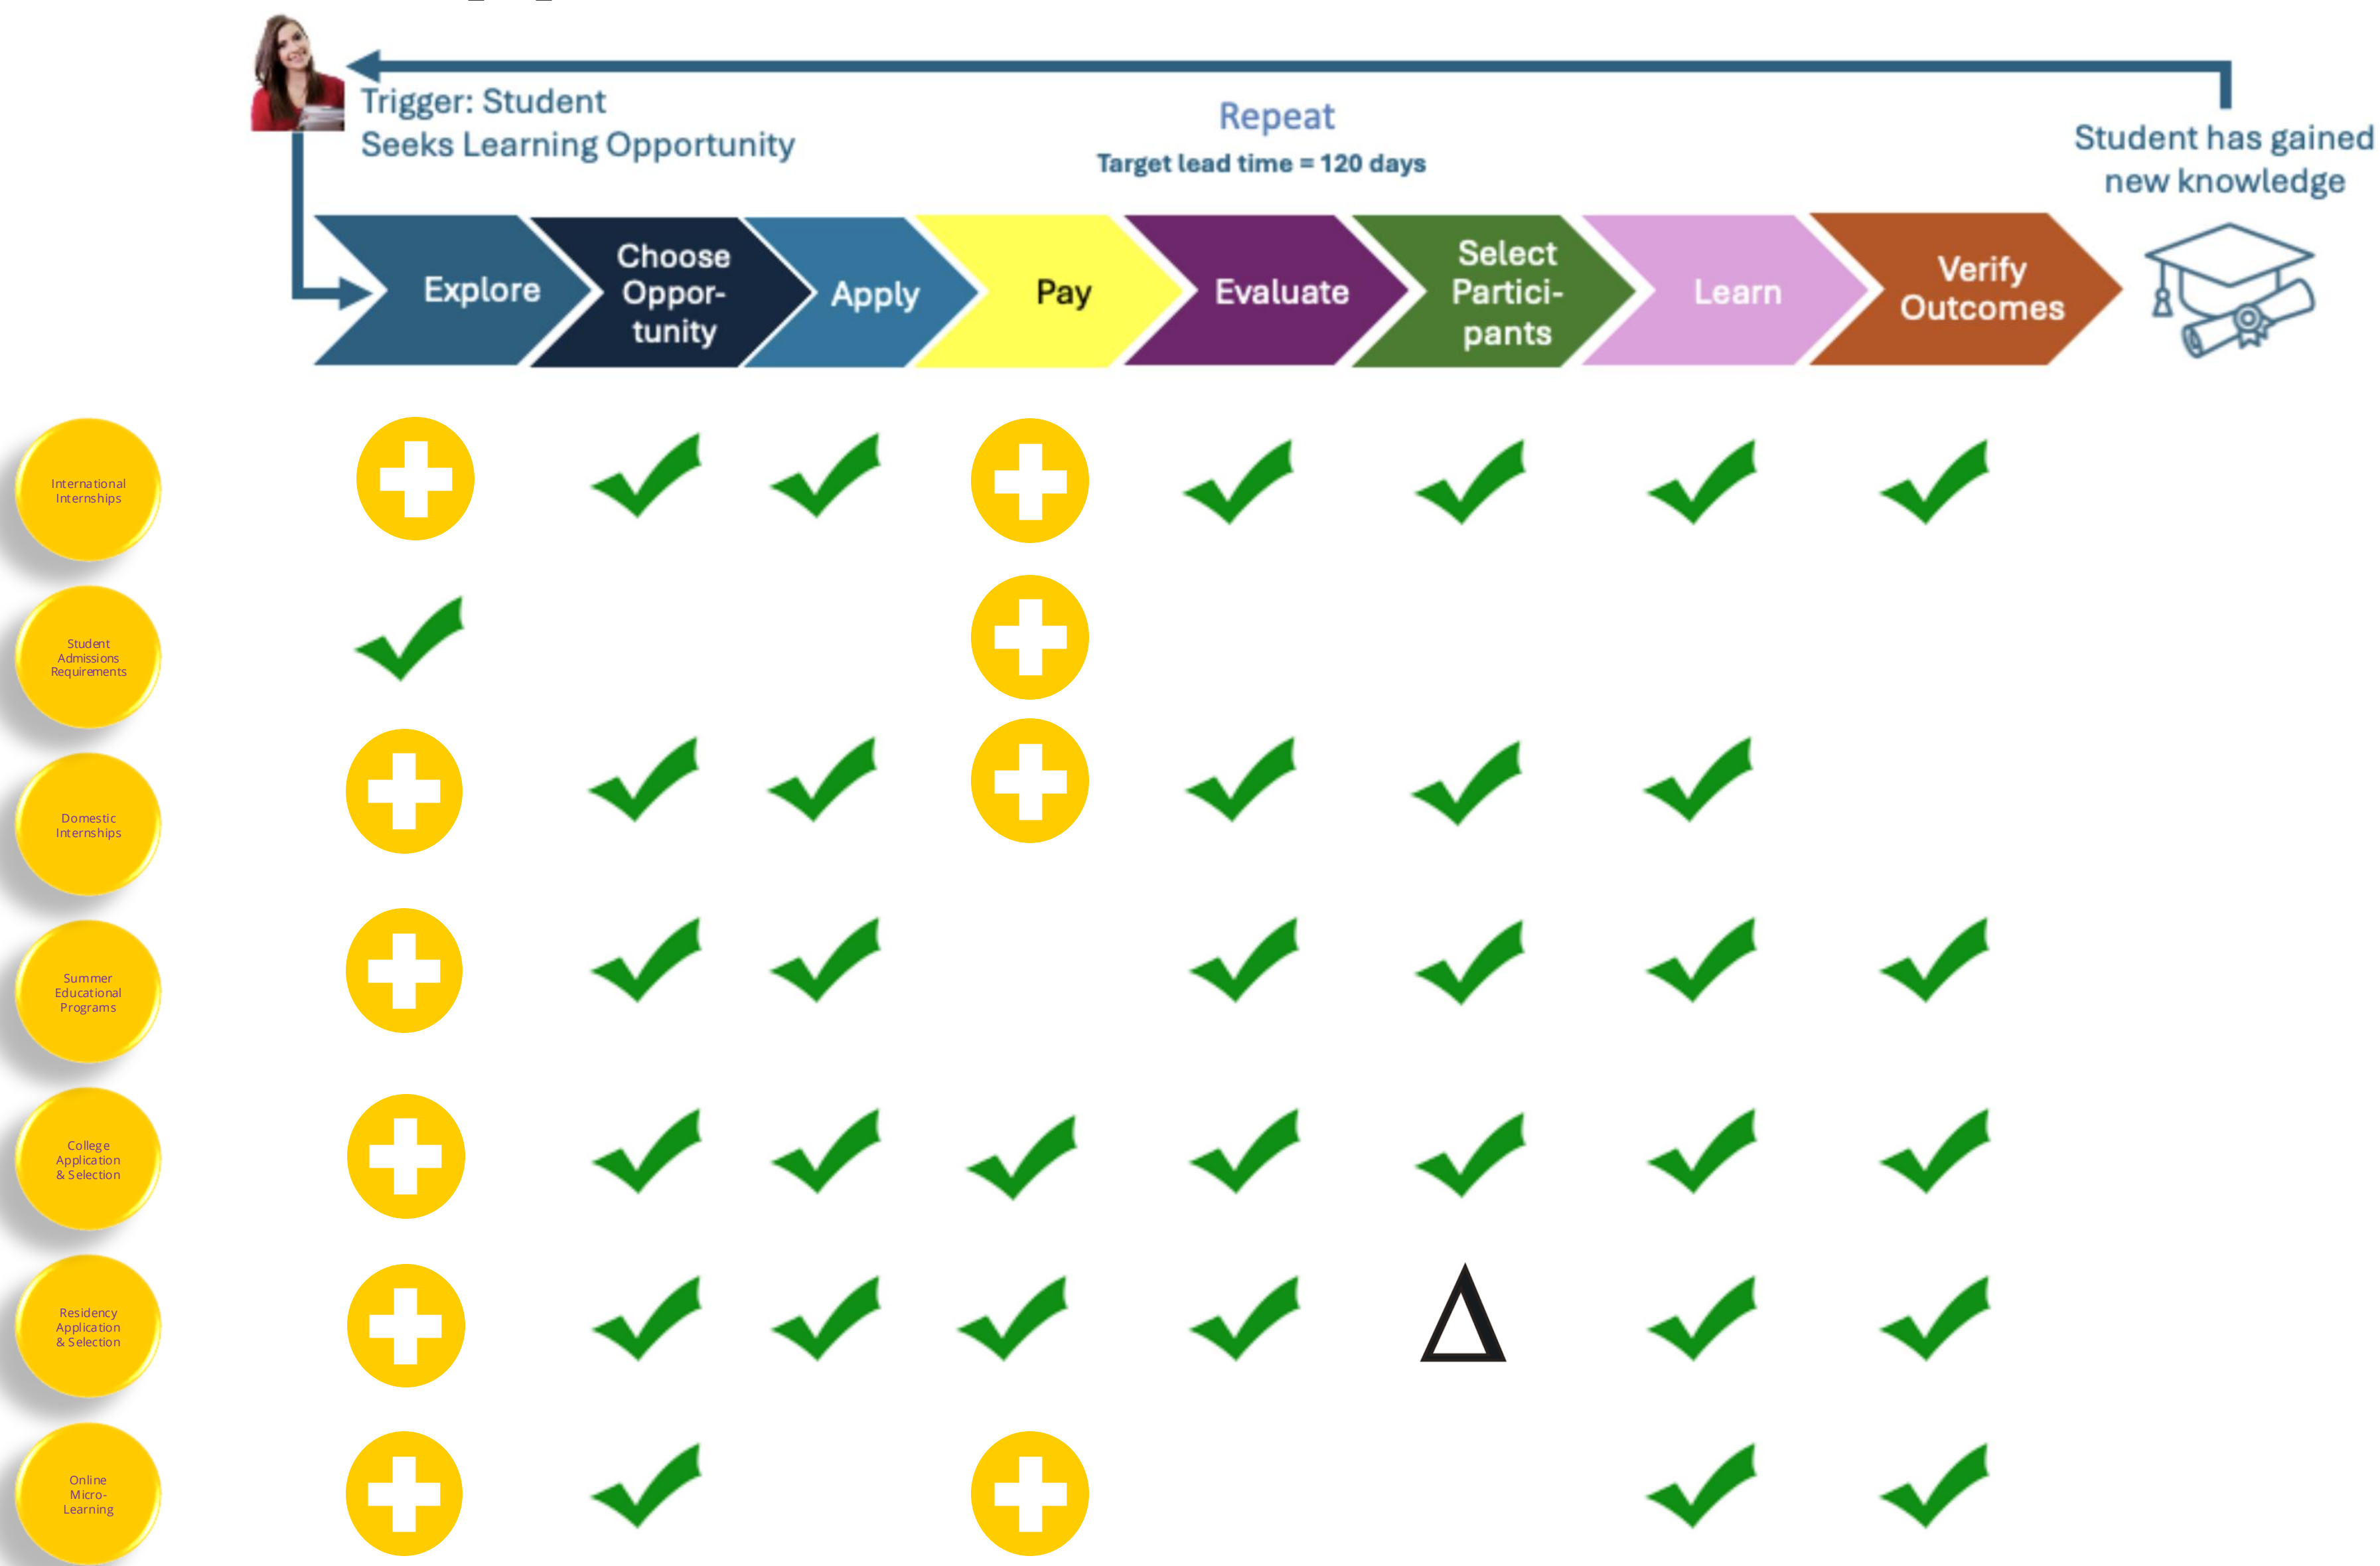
Trigger: Student Seeks Learning Opportunity

Repeat

Target lead time = 120 days

Student has gained new knowledge

Explore

Choose Opportunity

Apply

Pay

Evaluate

Select Participants

Learn

Verify Outcomes

International Internships

Student Admissions Requirements

Domestic Internships

Summer Educational Programs

College Application & Selection

Residency Application & Selection

Online Micro-Learning